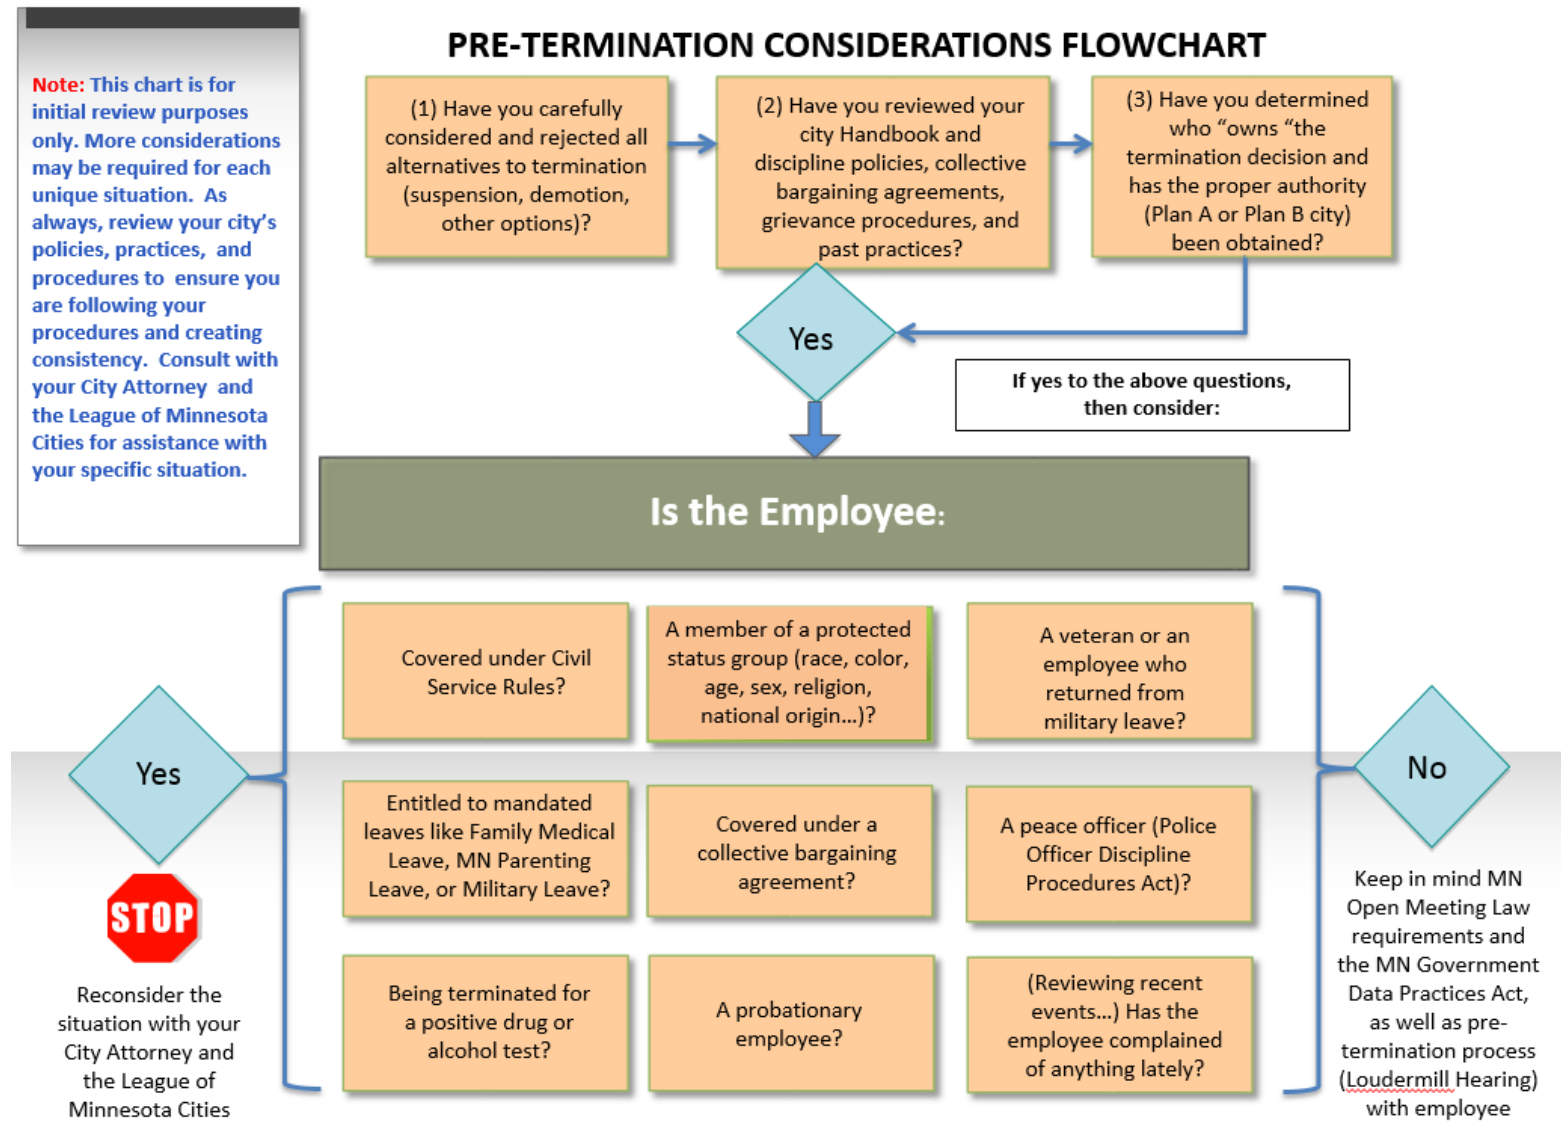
Note: This chart is for initial review purposes only. More considerations may be required for each unique situation. As always, review your city's policies, practices, and procedures to ensure you are following your procedures and creating consistency. Consult with your City Attorney and the League of Minnesota Cities for assistance with your specific situation.

PRE-TERMINATION CONSIDERATIONS FLOWCHART

(1) Have you carefully considered and rejected all alternatives to termination (suspension, demotion, other options)?

(2) Have you reviewed your city Handbook and discipline policies, collective bargaining agreements, grievance procedures, and past practices?

(3) Have you determined who "owns "the termination decision and has the proper authority (Plan A or Plan B city) been obtained?

Yes

If yes to the above questions, then consider:

Is the Employee:

Covered under Civil Service Rules?

A member of a protected status group (race, color, age, sex, religion, national origin…)?

A veteran or an employee who returned from military leave?

Entitled to mandated leaves like Family Medical Leave, MN Parenting Leave, or Military Leave?

Covered under a collective bargaining agreement?

A peace officer (Police Officer Discipline Procedures Act)?

Being terminated for a positive drug or alcohol test?

A probationary employee?

(Reviewing recent events…) Has the employee complained of anything lately?

Yes

STOP

Reconsider the situation with your City Attorney and the League of Minnesota Cities

No

Keep in mind MN Open Meeting Law requirements and the MN Government Data Practices Act, as well as pre-termination process (Loudermill Hearing) with employee